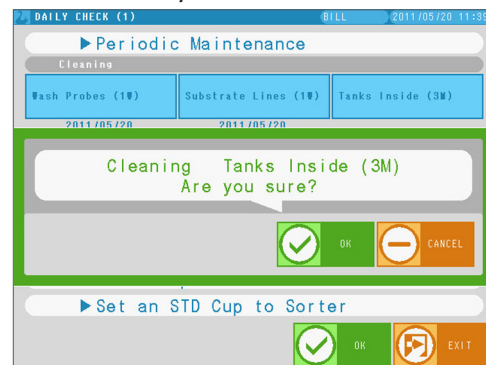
DAILY CHECK (1)
BILL
2011/05/20 11:39

▶Periodic Maintenance

Cleaning

Wash Probes (1W)
Substrate Lines (1W)
Tanks Inside (3M)

2011/05/20
2011/05/20

Cleaning Tanks Inside (3M)
Are you sure?

OK
CANCEL

▶Set an STD Cup to Sorter

OK
EXIT